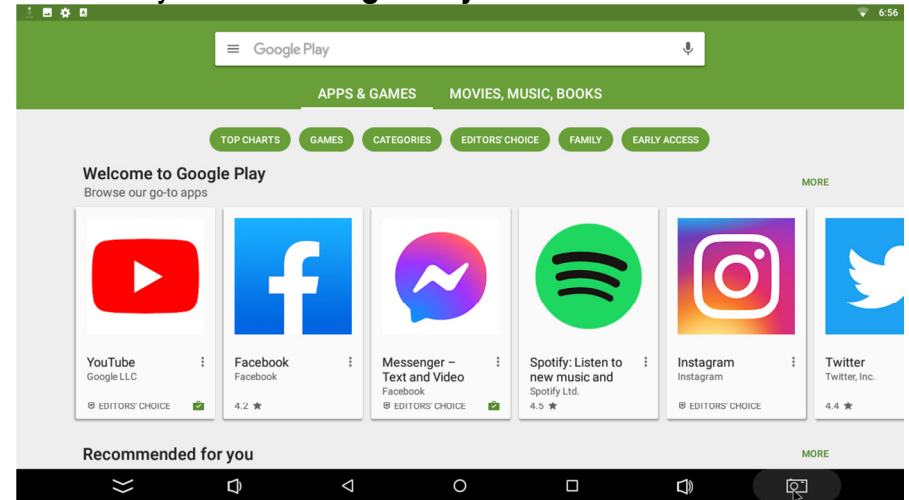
6:56

Google Play

APPS & GAMES MOVIES, MUSIC, BOOKS

TOP CHARTS GAMES CATEGORIES EDITORS' CHOICE FAMILY EARLY ACCESS

Welcome to Google Play
Browse our go-to apps

MORE

YouTube
Google LLC
EDITORS' CHOICE

Facebook
Facebook
4.2 ★

Messenger – Text and Video
Facebook
EDITORS' CHOICE

Spotify: Listen to new music and
Spotify Ltd.
4.5 ★

Instagram
Instagram
EDITORS' CHOICE

Twitter
Twitter, Inc.
4.4 ★

Recommended for you

MORE